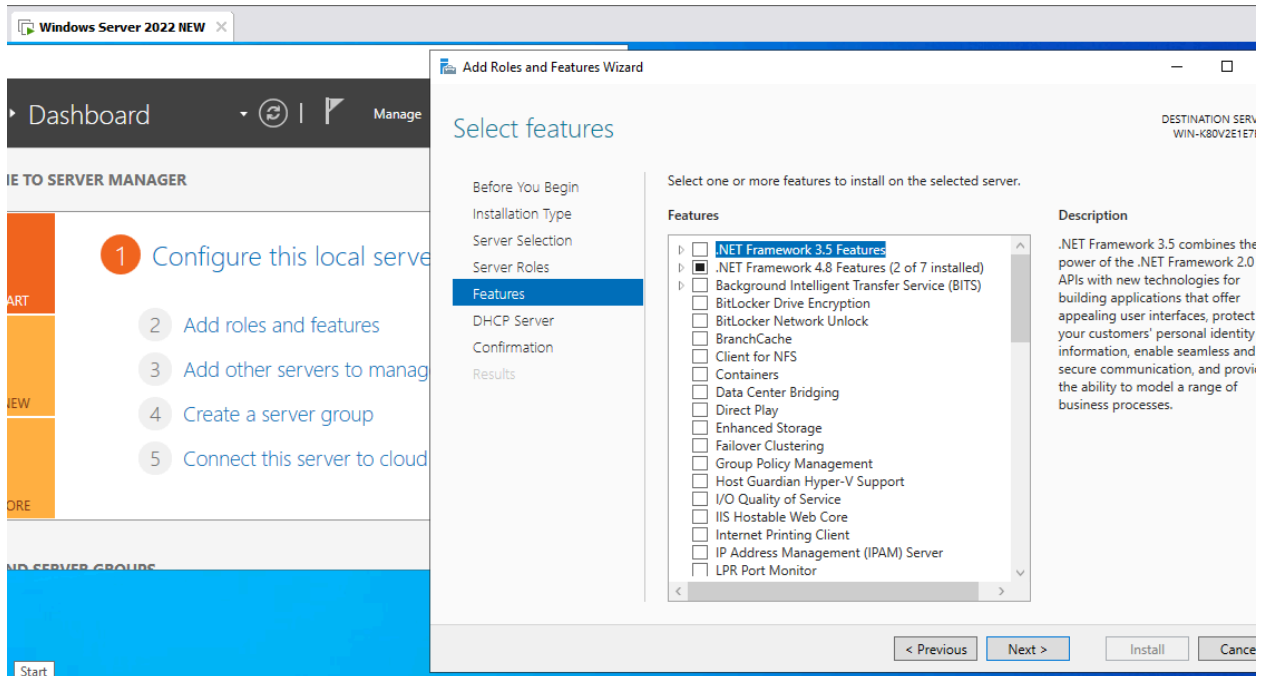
Windows Server 2022 NEW ×

Dashboard

Manage

IE TO SERVER MANAGER

ART

NEW

ORE

1 Configure this local serve

2 Add roles and features

3 Add other servers to manag

4 Create a server group

5 Connect this server to cloud

ND SERVER GROUPS

Start

Add Roles and Features Wizard

Select features

DESTINATION SERV
WIN-K80V2E1E7I

Before You Begin
Installation Type
Server Selection
Server Roles
Features
DHCP Server
Confirmation
Results

Select one or more features to install on the selected server.

Features

.NET Framework 3.5 Features
.NET Framework 4.8 Features (2 of 7 installed)
Background Intelligent Transfer Service (BITS)
BitLocker Drive Encryption
BitLocker Network Unlock
BranchCache
Client for NFS
Containers
Data Center Bridging
Direct Play
Enhanced Storage
Failover Clustering
Group Policy Management
Host Guardian Hyper-V Support
I/O Quality of Service
IIS Hostable Web Core
Internet Printing Client
IP Address Management (IPAM) Server
LPR Port Monitor

Description

.NET Framework 3.5 combines the power of the .NET Framework 2.0 APIs with new technologies for building applications that offer appealing user interfaces, protect your customers' personal identity information, enable seamless and secure communication, and provi the ability to model a range of business processes.

< Previous  Next >  Install  Cance